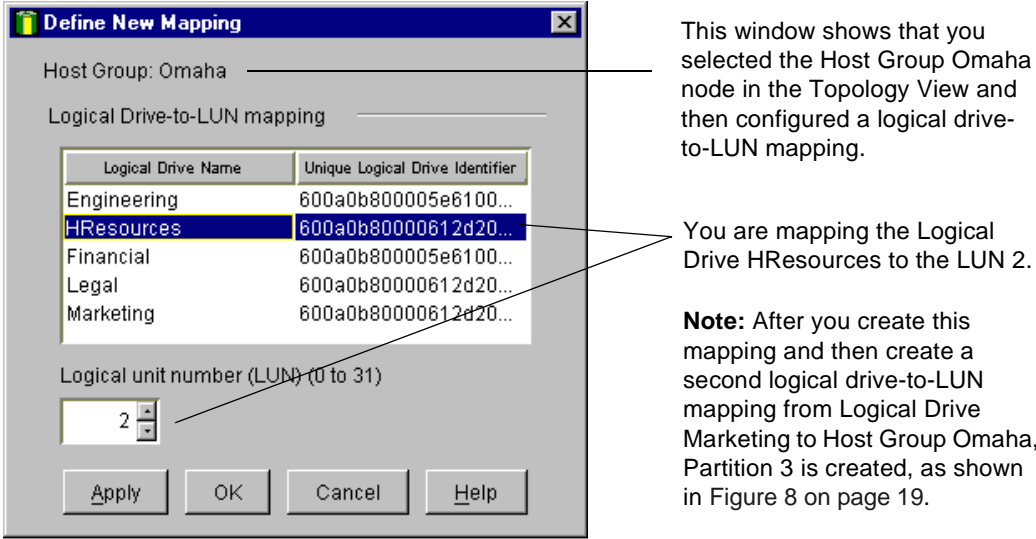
Define New Mapping

Host Group: Omaha

Logical Drive-to-LUN mapping

| Logical Drive Name | Unique Logical Drive Identifier |
|---|---|
| Engineering | 600a0b800005e6100... |
| HResources | 600a0b80000612d20... |
| Financial | 600a0b800005e6100... |
| Legal | 600a0b80000612d20... |
| Marketing | 600a0b80000612d20... |

Logical unit number (LUN) (0 to 31)

2

Apply OK Cancel Help

This window shows that you selected the Host Group Omaha node in the Topology View and then configured a logical drive-to-LUN mapping.

You are mapping the Logical Drive HResources to the LUN 2.

**Note:** After you create this mapping and then create a second logical drive-to-LUN mapping from Logical Drive Marketing to Host Group Omaha, Partition 3 is created, as shown in Figure 8 on page 19.